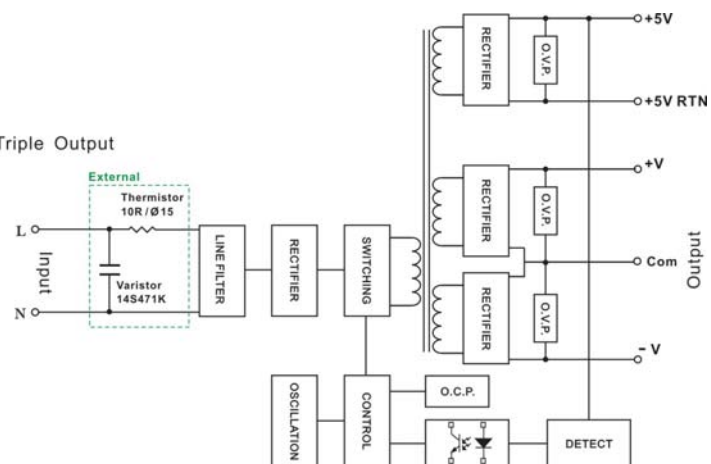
Triple Output

External
Thermistor
10R / Ø15
Varistor
14S471K

L
N
Input

LINE FILTER
RECTIFIER
SWITCHING
OSCILLATION
CONTROL
O.C.P.

RECTIFIER
O.V.P.
+5V
+5V RTN

RECTIFIER
O.V.P.
+V
Com

RECTIFIER
O.V.P.
- V

Output

DETECT